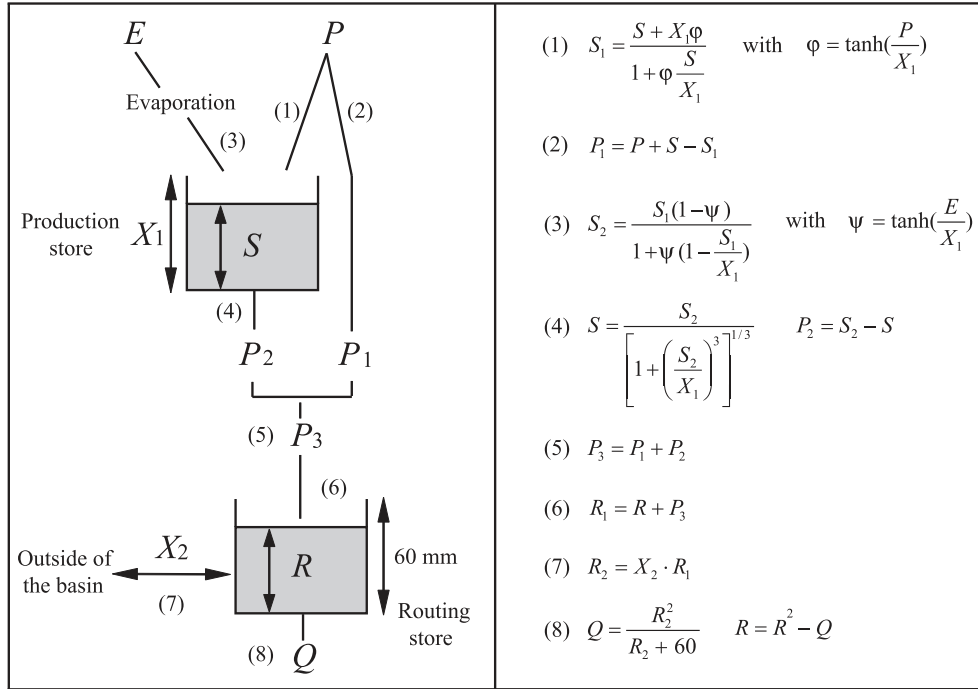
$E$

$P$

Evaporation

(1)

(2)

(3)

Production store

$X_1$

$S$

(4)

$P_2$

$P_1$

(5) $P_3$

(6)

Outside of the basin

$X_2$

(7)

$R$

60 mm

Routing store

(8) $Q$

(1) $S_1 = \frac{S + X_1\varphi}{1 + \varphi\frac{S}{X_1}}$ with $\varphi = \tanh(\frac{P}{X_1})$

(2) $P_1 = P + S - S_1$

(3) $S_2 = \frac{S_1(1-\psi)}{1+\psi(1-\frac{S_1}{X_1})}$ with $\psi = \tanh(\frac{E}{X_1}$

(4) $S = \frac{S_2}{\left[1+\left(\frac{S_2}{X_1}\right)^3\right]^{1/3}}$ $P_2 = S_2 - S$

(5) $P_3 = P_1 + P_2$

(6) $R_1 = R + P_3$

(7) $R_2 = X_2 \cdot R_1$

(8) $Q = \frac{R_2^2}{R_2 + 60}$ $R = R^2 - Q$